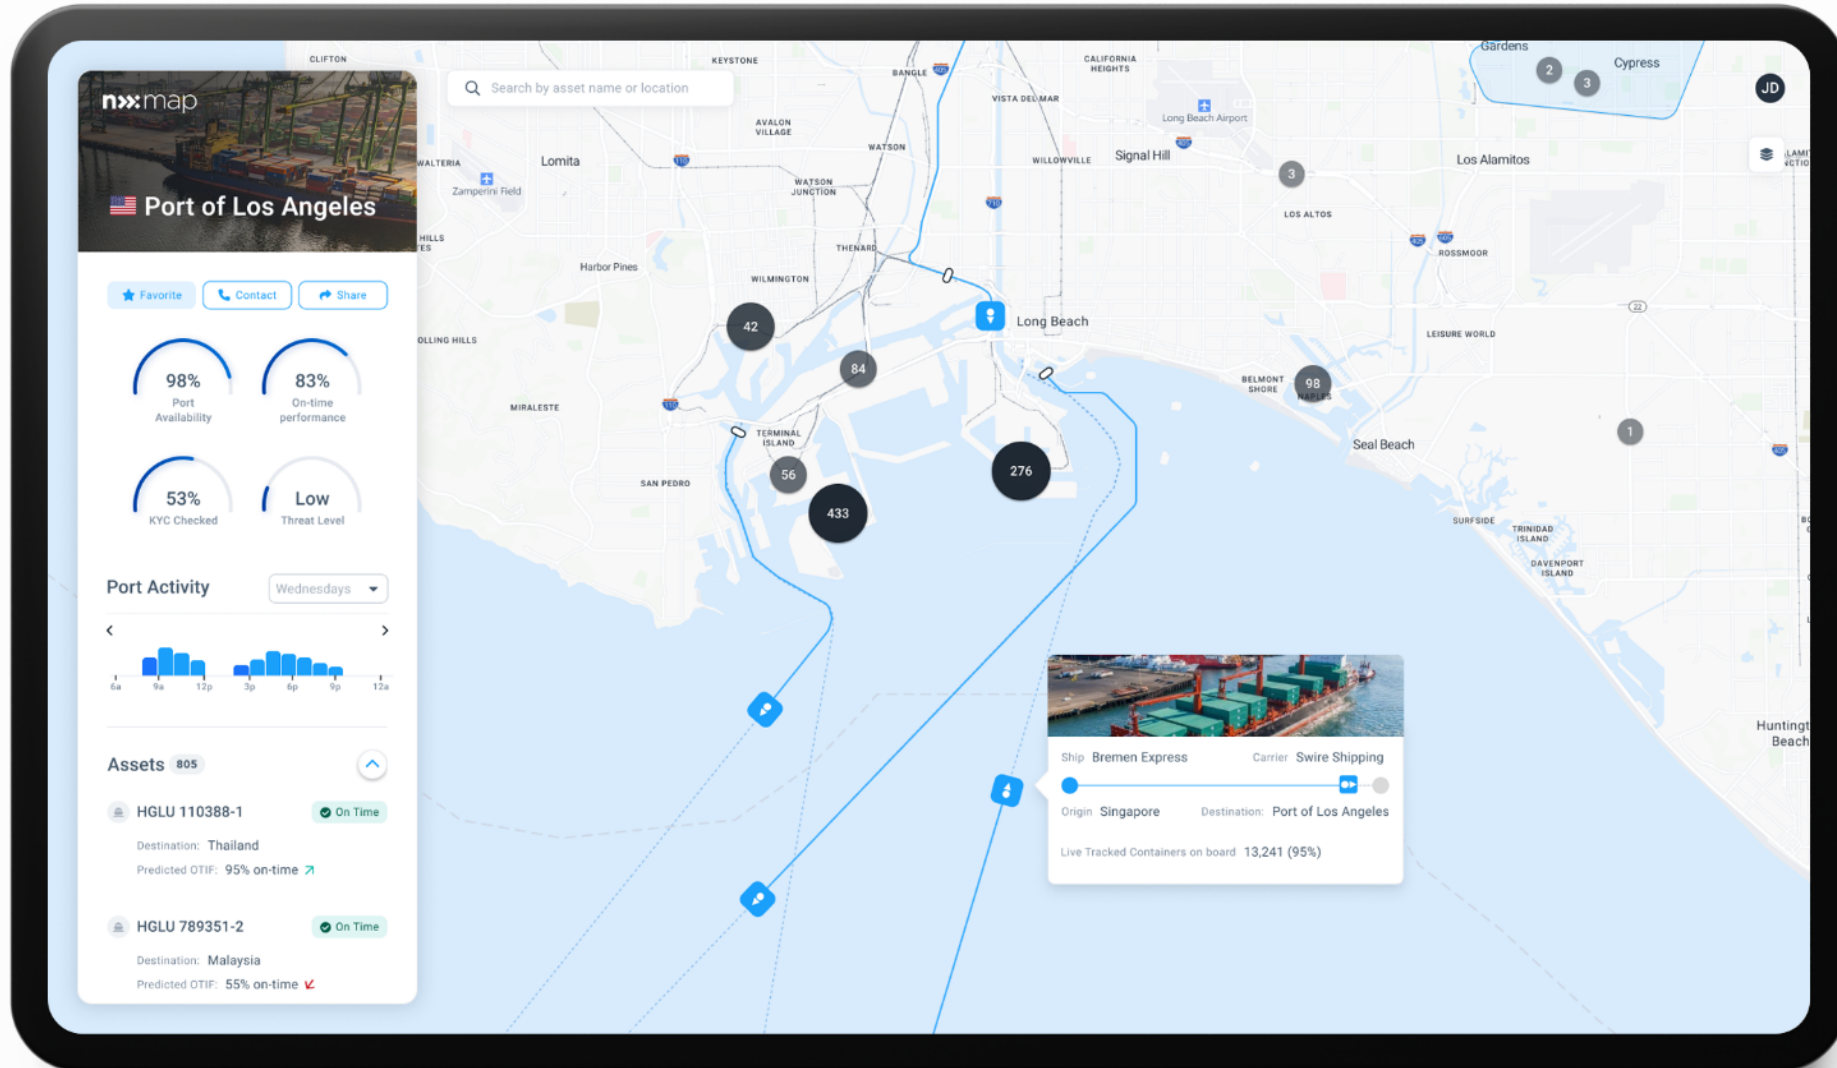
nxmap

Port of Los Angeles

Favorite Contact Share

98%
Port Availability

83%
On-time performance

53%
KYC Checked

Low
Threat Level

Port Activity
Wednesdays

6a 9a 12p 3p 6p 9p 12a

Assets 805

HGLU 110388-1 On Time
Destination: Thailand
Predicted OTIF: 95% on-time

HGLU 789351-2 On Time
Destination: Malaysia
Predicted OTIF: 55% on-time

Search by asset name or location

JD

CLIFTON
KEYSTONE
BANGLE
CALIFORNIA HEIGHTS
VISTA DEL MAR
Long Beach Airport
Gardens
Cypress
Los Alamitos
Lomita
AVALON VILLAGE
WATSON
WILLOWVILLE
Signal Hill
WALTERIA
Zamperini Field
WATSON JUNCTION
LOS ALTOS
HILLS
THENARD
ROSSMOOR
Harbor Pines
WILMINGTON
Long Beach
LEISURE WORLD
OLLING HILLS
MIRALESTE
TERMINAL ISLAND
BELMONT SHORE
NAPLES
Seal Beach
SAN PEDRO
SURFSIDE
TRINIDAD ISLAND
DAVENPORT ISLAND
Huntingt Beach

42
84
56
433
276
98
3
2
3
1

Ship Bremen Express
Carrier Swire Shipping
Origin Singapore
Destination: Port of Los Angeles
Live Tracked Containers on board 13,241 (95%)